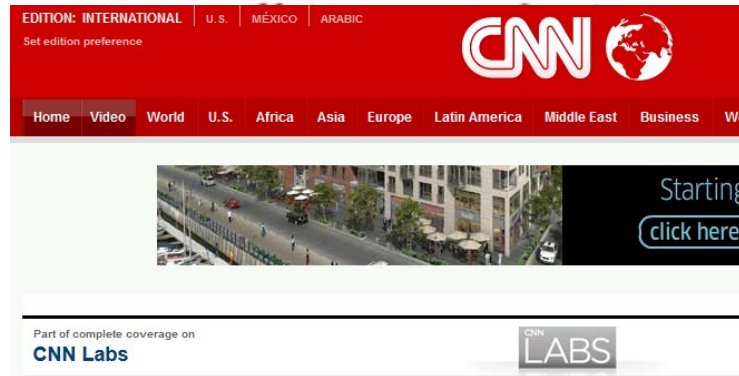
EDITION: INTERNATIONAL | U.S. | MÉXICO | ARABIC

Set edition preference

CNN

Home | Video | World | U.S. | Africa | Asia | Europe | Latin America | Middle East | Business | W

Starting

click here

Part of complete coverage on

CNN Labs

CNN LABS